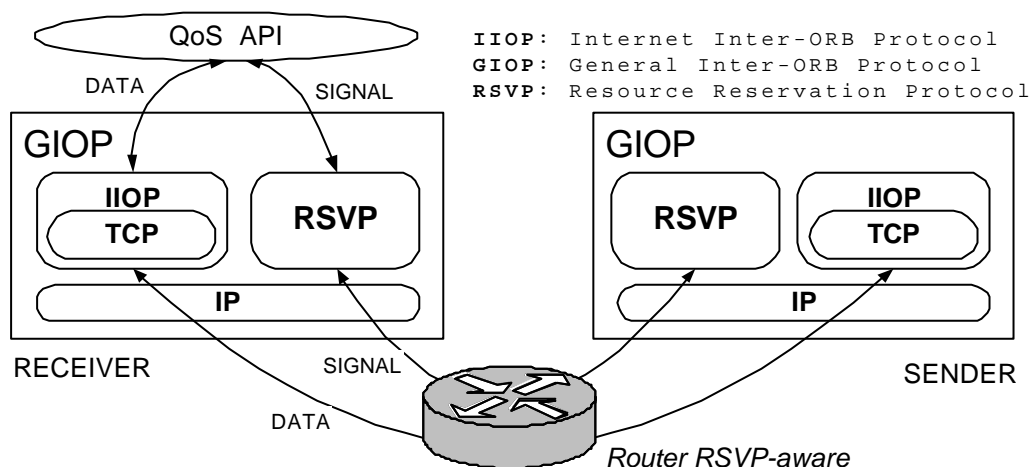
QoS API

IIOP: Internet Inter-ORB Protocol
GIOP: General Inter-ORB Protocol
RSVP: Resource Reservation Protocol

DATA

SIGNAL

GIOP

IIOP

TCP

RSVP

IP

RECEIVER

GIOP

RSVP

IIOP

TCP

IP

SENDER

SIGNAL

DATA

Router RSVP-aware